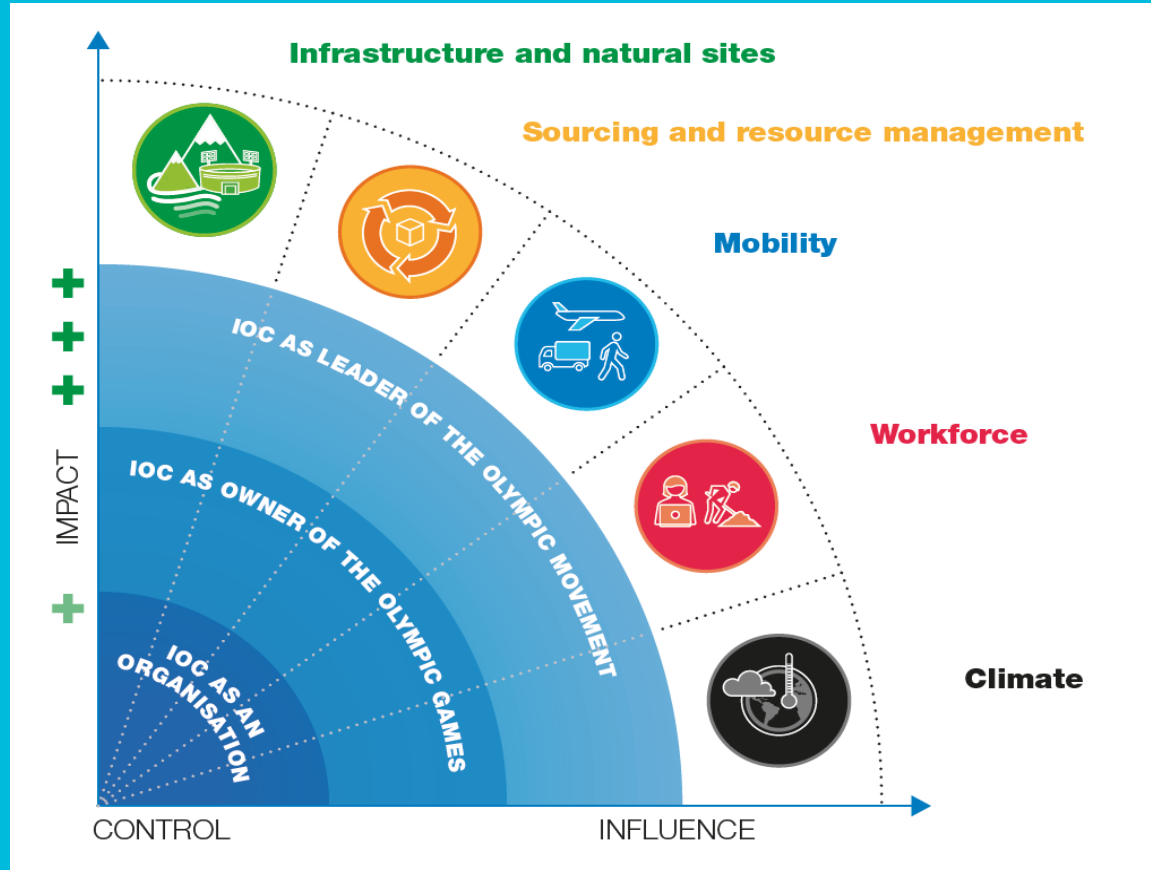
Infrastructure and natural sites

Sourcing and resource management

Mobility

Workforce

Climate

IOC AS LEADER OF THE OLYMPIC MOVEMENT

IOC AS OWNER OF THE OLYMPIC GAMES

IOC AS AN ORGANISATION

IMPACT

+
+
+
+

CONTROL

INFLUENCE